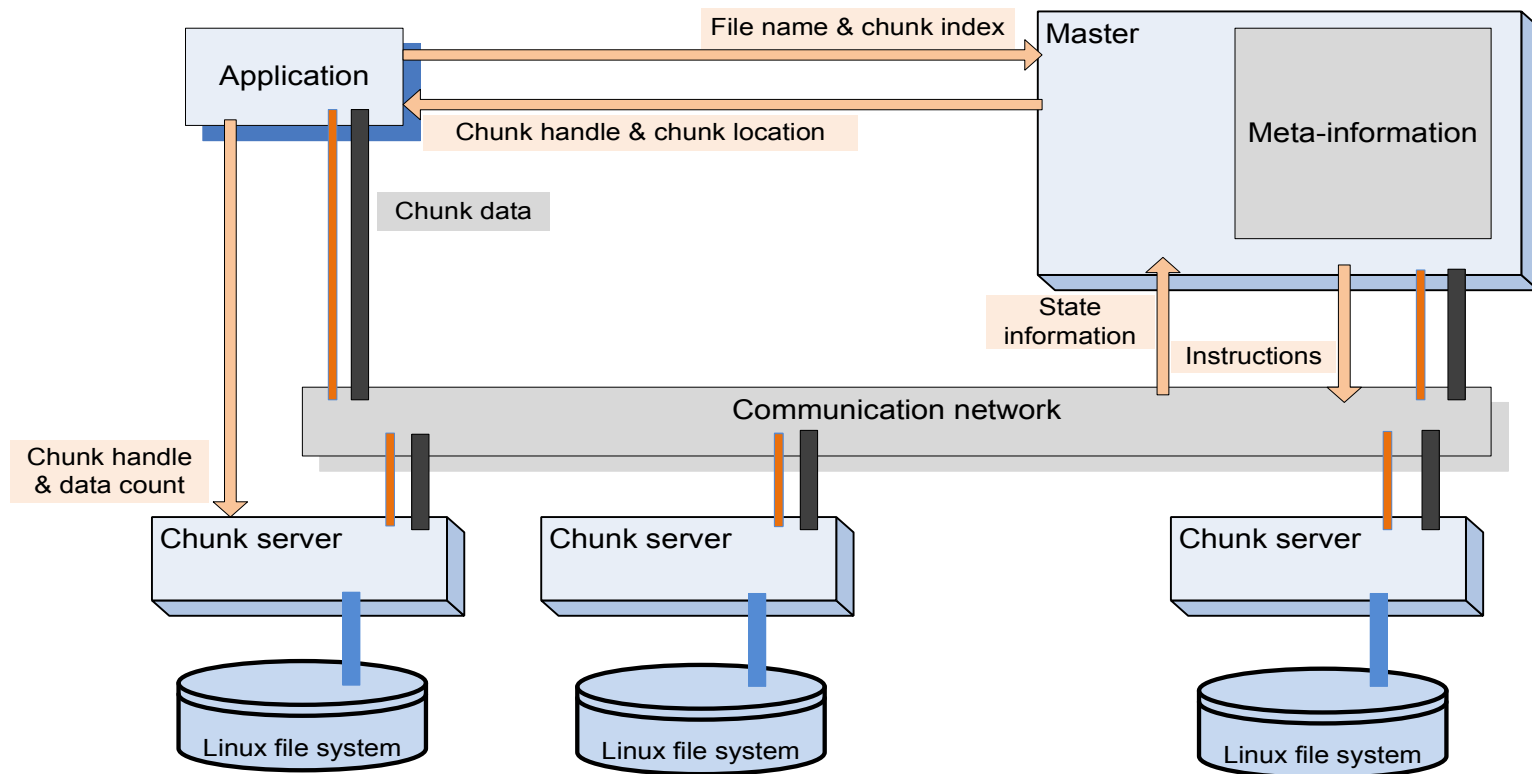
File name & chunk index

Master

Application

Meta-information

Chunk handle & chunk location

Chunk data

State information

Instructions

Communication network

Chunk handle & data count

Chunk server

Chunk server

Chunk server

Linux file system

Linux file system

Linux file system